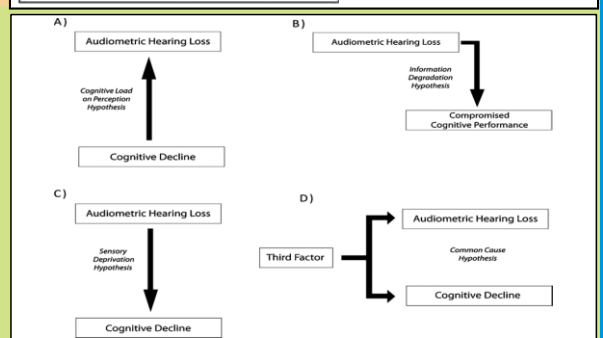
A)

Audiometric Hearing Loss

Cognitive Load on Perception Hypothesis

Cognitive Decline

B)

Audiometric Hearing Loss

Information Degradation Hypothesis

Compromised Cognitive Performance

C)

Audiometric Hearing Loss

Sensory Deprivation Hypothesis

Cognitive Decline

D)

Third Factor

Audiometric Hearing Loss

Common Cause Hypothesis

Cognitive Decline